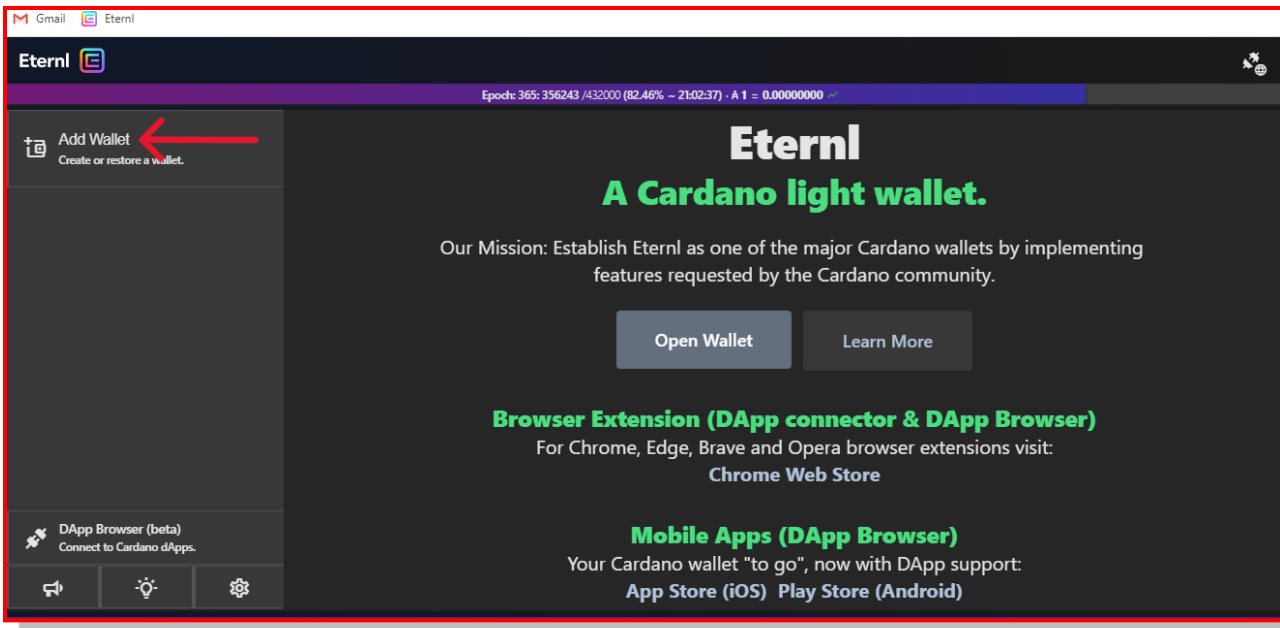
Gmail Eternl

Eternl

Epoch: 365: 356243 /432000 (82.46% ~ 21:02:37) · ₳ 1 = 0.00000000

Add Wallet
Create or restore a wallet.

DApp Browser (beta)
Connect to Cardano dApps.

Eternl

A Cardano light wallet.

Our Mission: Establish Eternl as one of the major Cardano wallets by implementing features requested by the Cardano community.

Open Wallet

Learn More

Browser Extension (DApp connector & DApp Browser)

For Chrome, Edge, Brave and Opera browser extensions visit:

Chrome Web Store

Mobile Apps (DApp Browser)

Your Cardano wallet "to go", now with DApp support:

App Store (iOS) Play Store (Android)